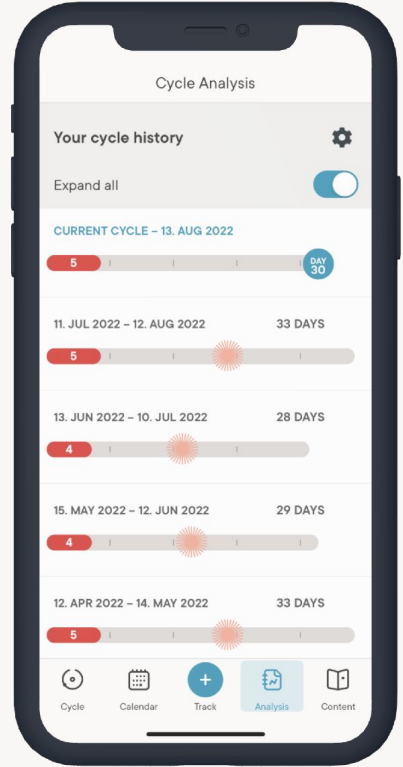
Cycle Analysis

Your cycle history

Expand all

CURRENT CYCLE – 13. AUG 2022

5

DAY 30

11. JUL 2022 – 12. AUG 2022 33 DAYS

5

13. JUN 2022 – 10. JUL 2022 28 DAYS

4

15. MAY 2022 – 12. JUN 2022 29 DAYS

4

12. APR 2022 – 14. MAY 2022 33 DAYS

5

Cycle Calendar Track Analysis Content